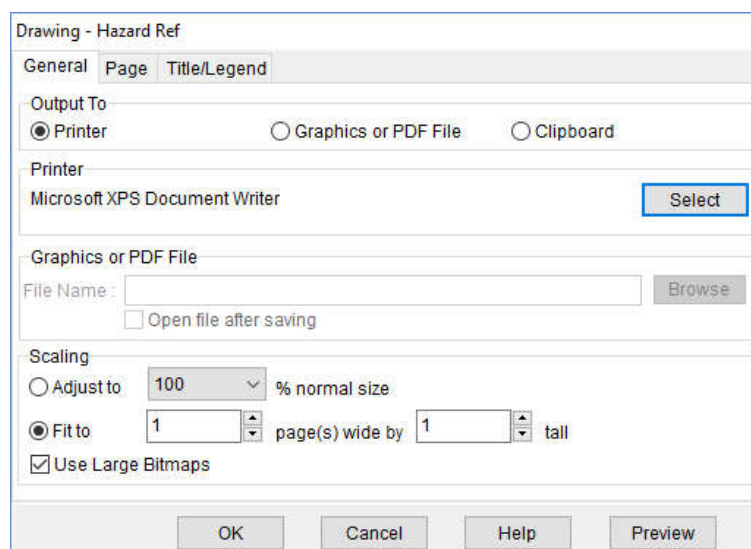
Drawing - Hazard Ref

General | Page | Title/Legend

Output To
Printer
Graphics or PDF File
Clipboard

Printer
Microsoft XPS Document Writer
Select

Graphics or PDF File
File Name :
Browse
Open file after saving

Scaling
Adjust to 100 % normal size
Fit to 1 page(s) wide by 1 tall
Use Large Bitmaps

OK
Cancel
Help
Preview